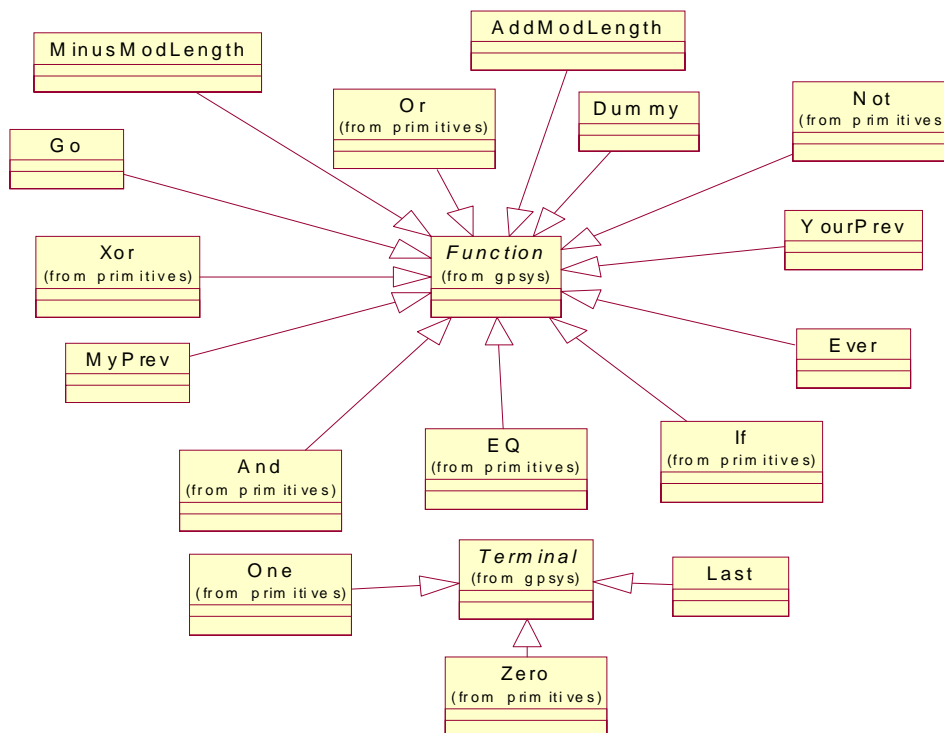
AddModLength

MinusModLength

Or
(from primitives)

Dummy

Not
(from primitives

Go

Function
(from gpsys)

YourPrev

Xor
(from primitives)

MyPrev

Ever

EQ
(from primitives)

If
(from primitives)

And
(from primitives)

One
(from primitives)

Terminal
(from gpsys)

Last

Zero
(from primitives)